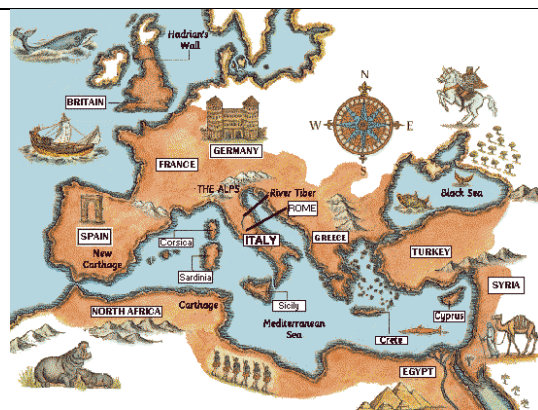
Hadrian's Wall

BRITAIN

N

W

E

S

GERMANY

FRANCE

THE ALPS

River Tiber

ROME

Black Sea

SPAIN

New Carthage

Corsica

ITALY

GREECE

TURKEY

Sardinia

SYRIA

NORTH AFRICA

Carthage

Sicily

Cyprus

Mediterranean Sea

Crete

EGYPT